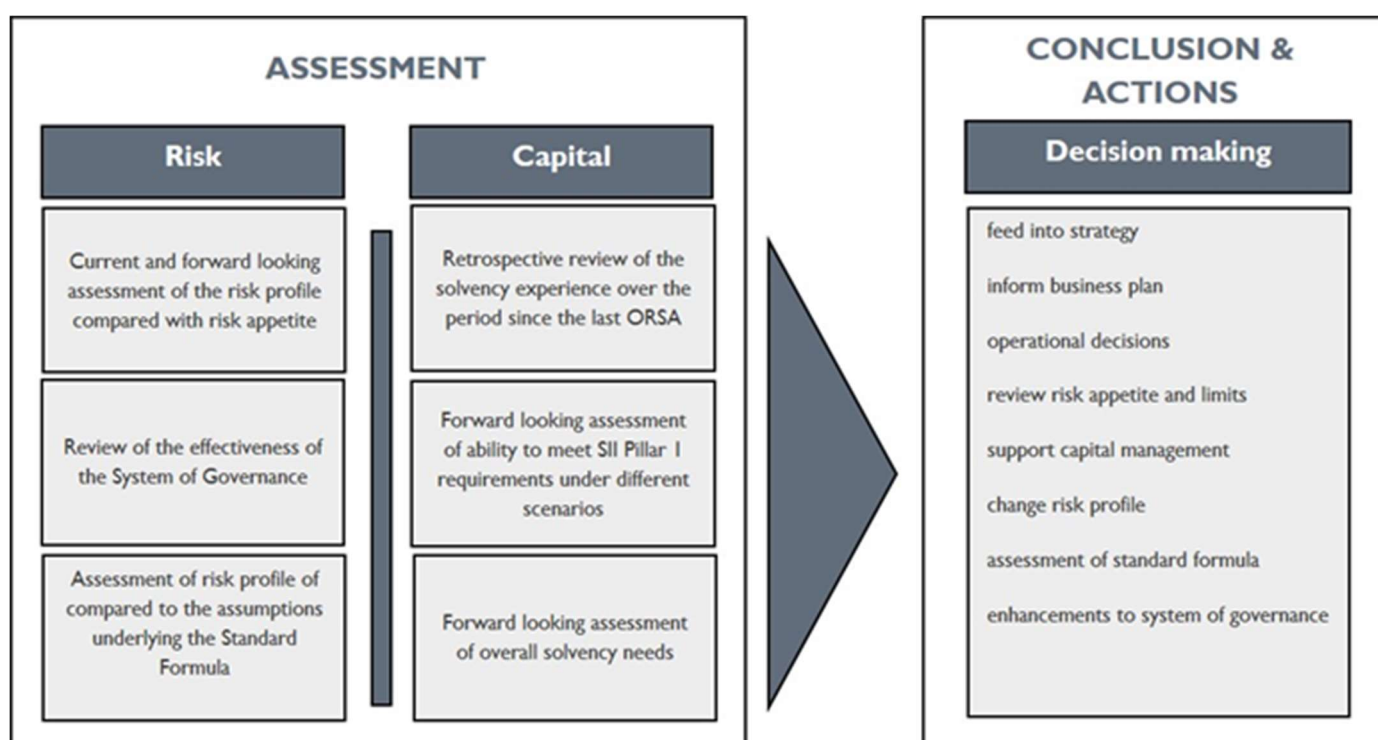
ASSESSMENT

Risk

Current and forward looking assessment of the risk profile compared with risk appetite

Review of the effectiveness of the System of Governance

Assessment of risk profile of compared to the assumptions underlying the Standard Formula

Capital

Retrospective review of the solvency experience over the period since the last ORSA

Forward looking assessment of ability to meet SII Pillar I requirements under different scenarios

Forward looking assessment of overall solvency needs

CONCLUSION & ACTIONS

Decision making

feed into strategy

inform business plan

operational decisions

review risk appetite and limits

support capital management

change risk profile

assessment of standard formula

enhancements to system of governance